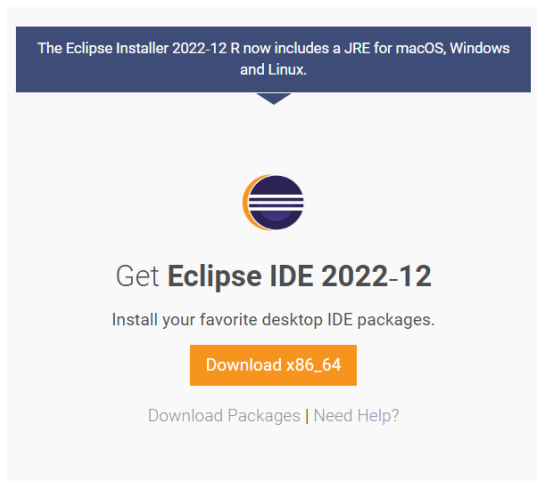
The Eclipse Installer 2022-12 R now includes a JRE for macOS, Windows and Linux.

Get **Eclipse IDE 2022-12**

Install your favorite desktop IDE packages.

Download x86_64

Download Packages | Need Help?